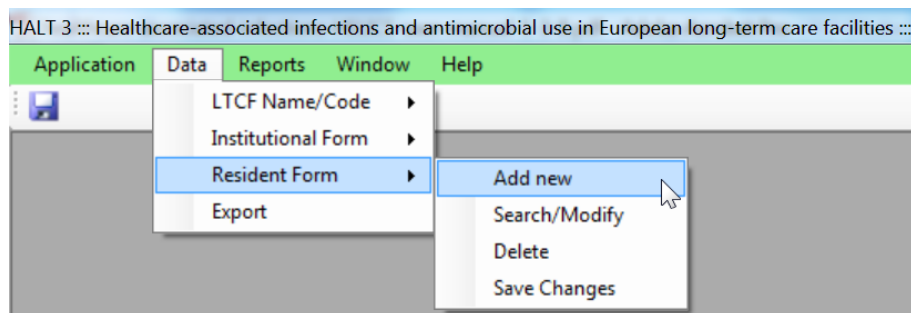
HALT 3 ::: Healthcare-associated infections and antimicrobial use in European long-term care facilities :::

Application Data Reports Window Help

LTCF Name/Code
Institutional Form
Resident Form
Export

Add new
Search/Modify
Delete
Save Changes